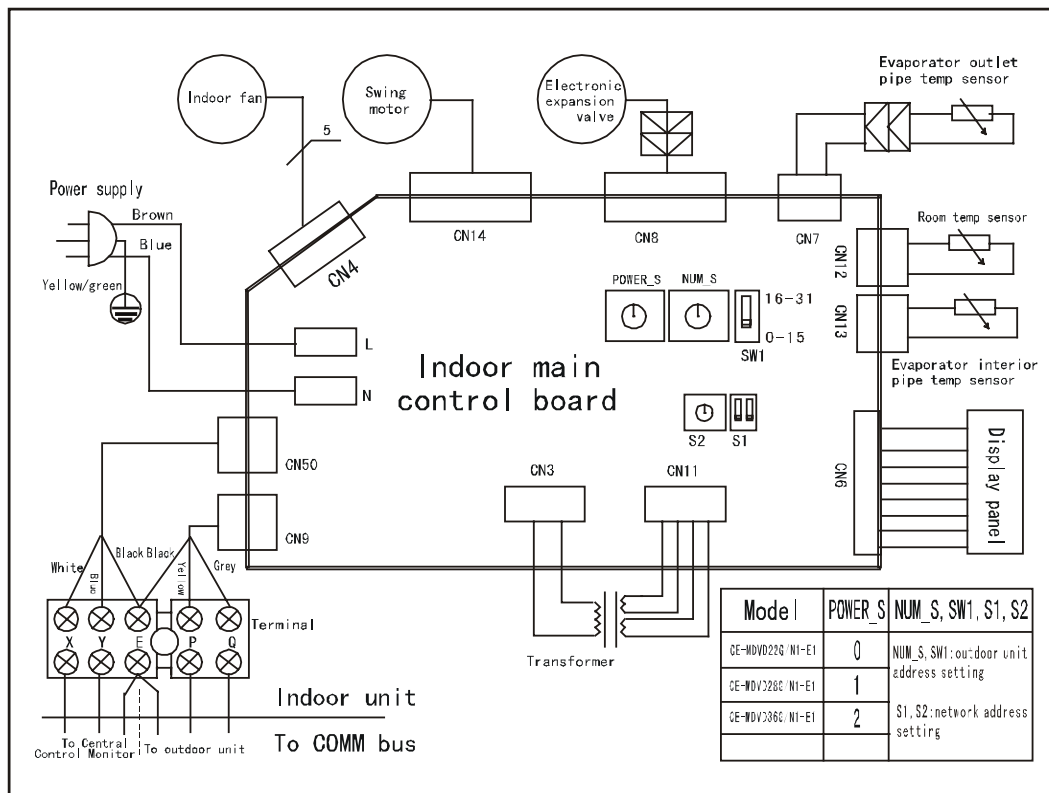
Indoor fan

Swing motor

Electronic expansion valve

Evaporator outlet pipe temp sensor

5

Power supply

Brown

Blue

Yellow/green

CN4

CN14

CN8

CN7

Room temp sensor

CN12

CN13

POWER_S

NUM_S

16-31

0-15

SW1

Evaporator interior pipe temp sensor

L

N

Indoor main control board

S2

S1

CN50

CN6

Display panel

CN3

CN11

CN9

White

Blue

Black Black

Yellow

Grey

X

Y

E

P

Q

Terminal

Transformer

Indoor unit

To Central Control Monitor

To outdoor unit

To COMM bus

| Model | POWER_S | NUM_S, SW1, S1, S2 |
|---|---|---|
| CE-MDVD22G/N1-E1 | 0 | NUM_S, SW1:outdoor unit address setting |
| CE-MDVD28G/N1-E1 | 1 | |
| CE-MDVD36G/N1-E1 | 2 | S1, S2:network address setting |
| | | |